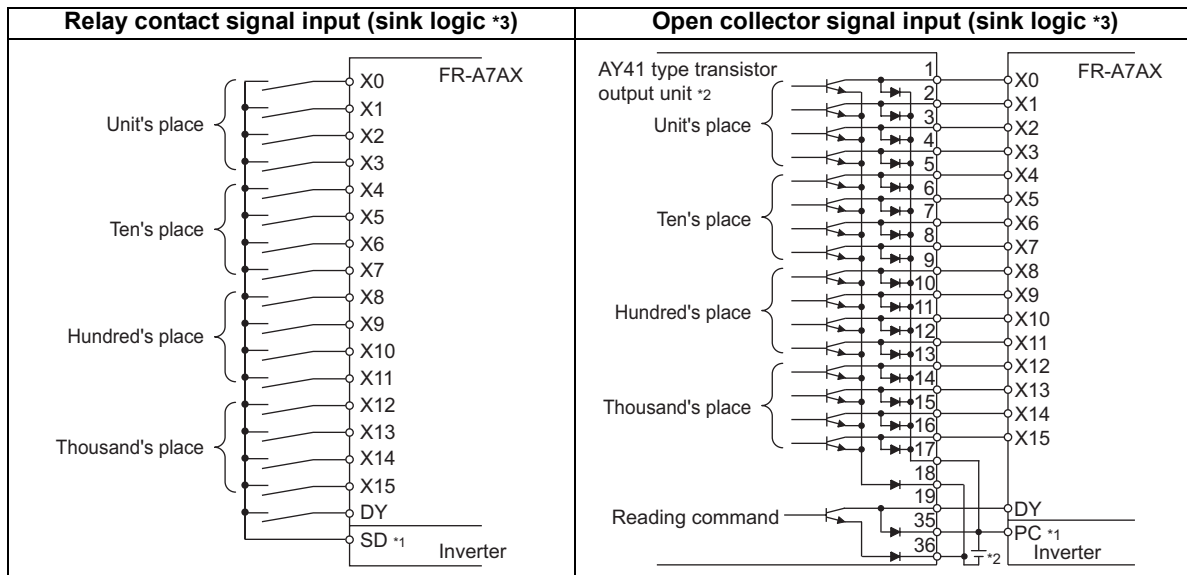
| Relay contact signal input (sink logic *3) | Open collector signal input (sink logic *3) |
|---|---|
| FR-A7AX<br>Unit's place X0 X1 X2 X3<br>Ten's place X4 X5 X6 X7<br>Hundred's place X8 X9 X10 X11<br>Thousand's place X12 X13 X14 X15<br>DY<br>SD *1<br>Inverter | AY41 type transistor output unit *2<br>FR-A7AX<br>Unit's place 1 2 3 4 5 X0 X1 X2 X3<br>Ten's place 6 7 8 9 X4 X5 X6 X7<br>Hundred's place 10 11 12 13 X8 X9 X10 X11<br>Thousand's place 14 15 16 17 X12 X13 X14 X15<br>18 19<br>Reading command 35 36<br>DY<br>PC *1<br>Inverter<br>*2 |